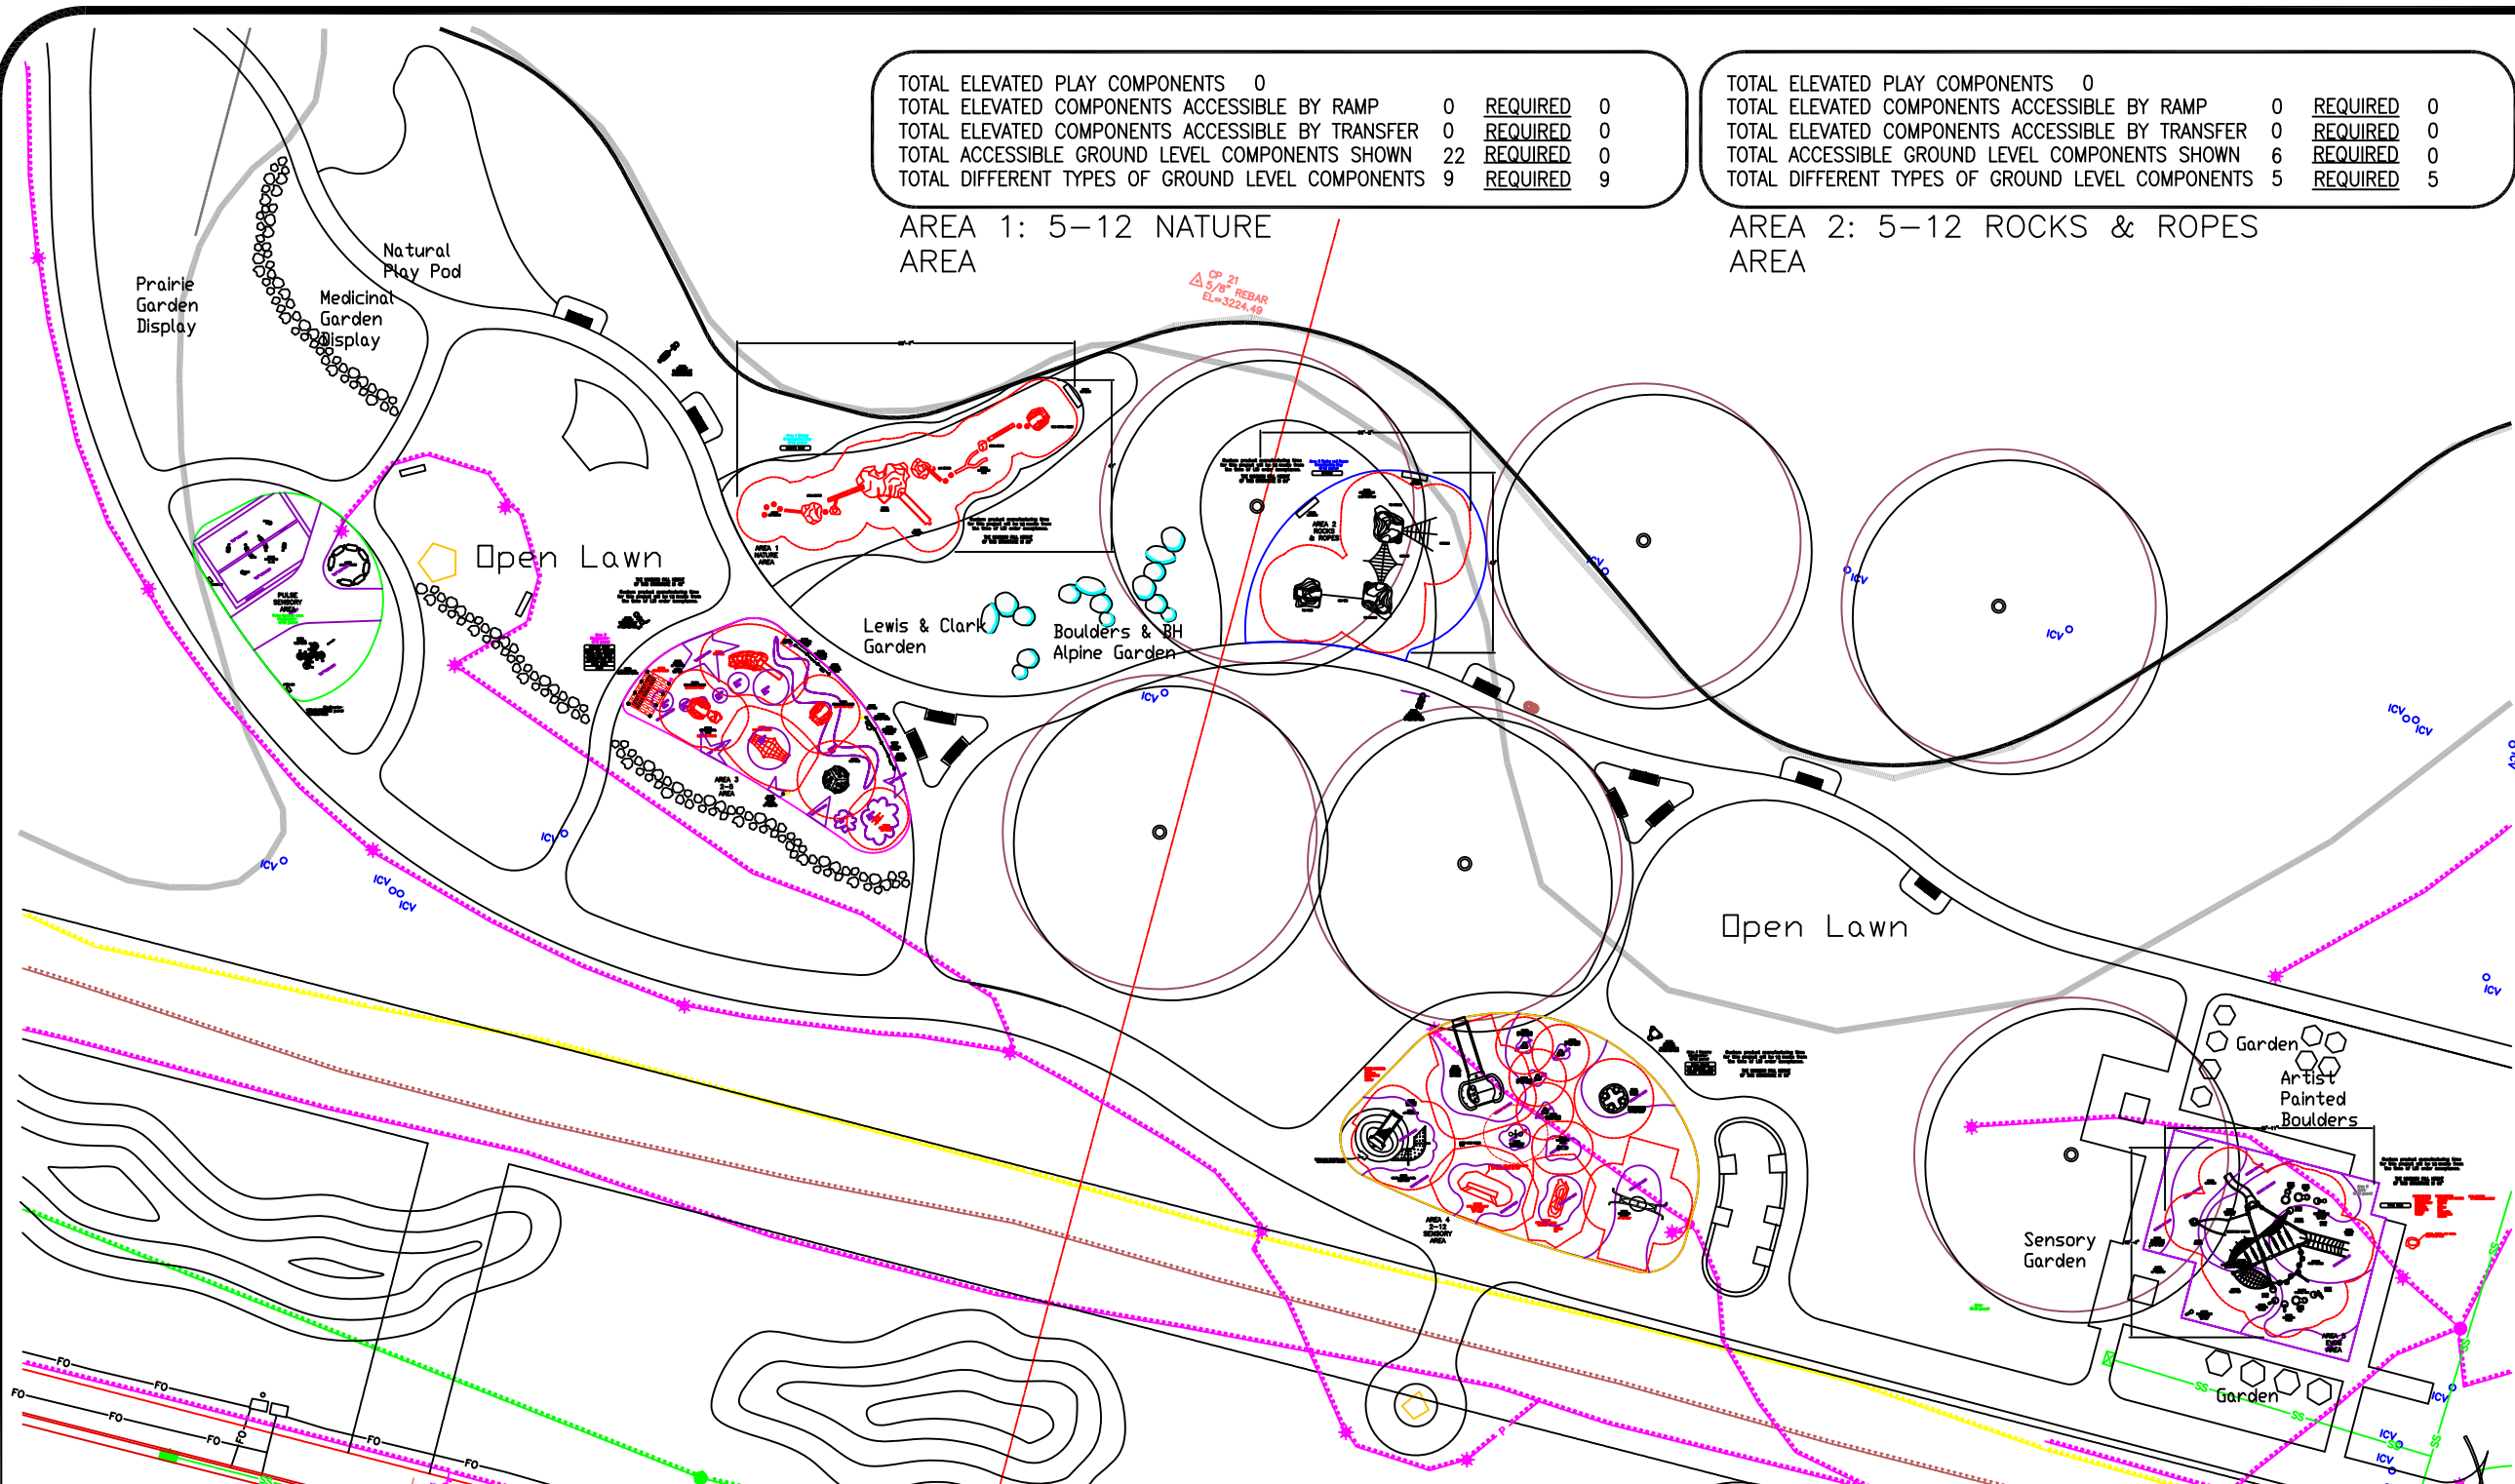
TOTAL ELEVATED PLAY COMPONENTS 0
TOTAL ELEVATED COMPONENTS ACCESSIBLE BY RAMP 0 REQUIRED 0
TOTAL ELEVATED COMPONENTS ACCESSIBLE BY TRANSFER 0 REQUIRED 0
TOTAL ACCESSIBLE GROUND LEVEL COMPONENTS SHOWN 22 REQUIRED 0
TOTAL DIFFERENT TYPES OF GROUND LEVEL COMPONENTS 9 REQUIRED 9

AREA 1: 5–12 NATURE AREA

TOTAL ELEVATED PLAY COMPONENTS 0
TOTAL ELEVATED COMPONENTS ACCESSIBLE BY RAMP 0 REQUIRED 0
TOTAL ELEVATED COMPONENTS ACCESSIBLE BY TRANSFER 0 REQUIRED 0
TOTAL ACCESSIBLE GROUND LEVEL COMPONENTS SHOWN 6 REQUIRED 0
TOTAL DIFFERENT TYPES OF GROUND LEVEL COMPONENTS 5 REQUIRED 5

AREA 2: 5–12 ROCKS & ROPES AREA

CP 21 5/8" REBAR EL=3224.49

Prairie Garden Display

Natural Play Pod

Medicinal Garden Display

Open Lawn

Lewis & Clark Garden

Boulders & BH Alpine Garden

ICV

Open Lawn

Garden

Artist Painted Boulders

Sensory Garden

Garden

FO

SS